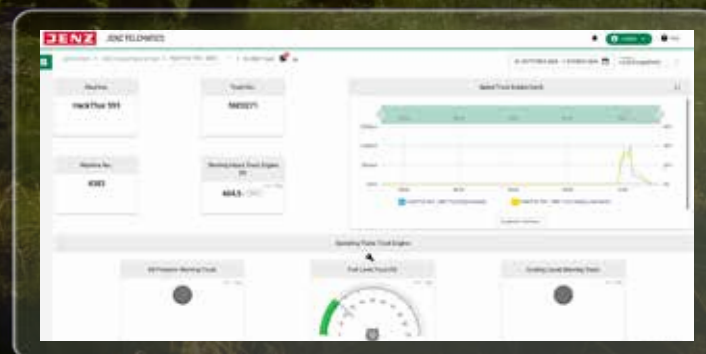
JENZ JENZ TELEMATICS

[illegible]

Machine
HackTruck 593

Truck No.
5905271

Machine No.
4383

Working hours Truck Engine (h)
464,5

Speed Truck Engine (rpm)

Operating Data Truck Engine

Oil Pressure Warning Truck

Fuel Level Truck (%)

Cooling Liquid Warning Truck